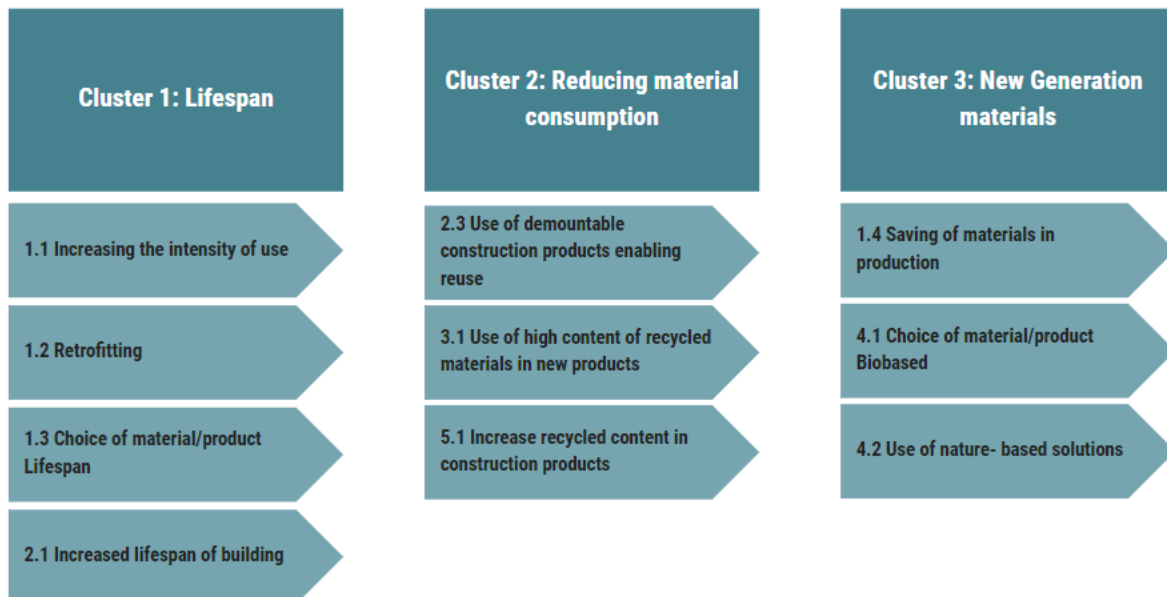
Cluster 1: Lifespan

1.1 Increasing the intensity of use

1.2 Retrofitting

1.3 Choice of material/product Lifespan

2.1 Increased lifespan of building

Cluster 2: Reducing material consumption

2.3 Use of demountable construction products enabling reuse

3.1 Use of high content of recycled materials in new products

5.1 Increase recycled content in construction products

Cluster 3: New Generation materials

1.4 Saving of materials in production

4.1 Choice of material/product Biobased

4.2 Use of nature- based solutions